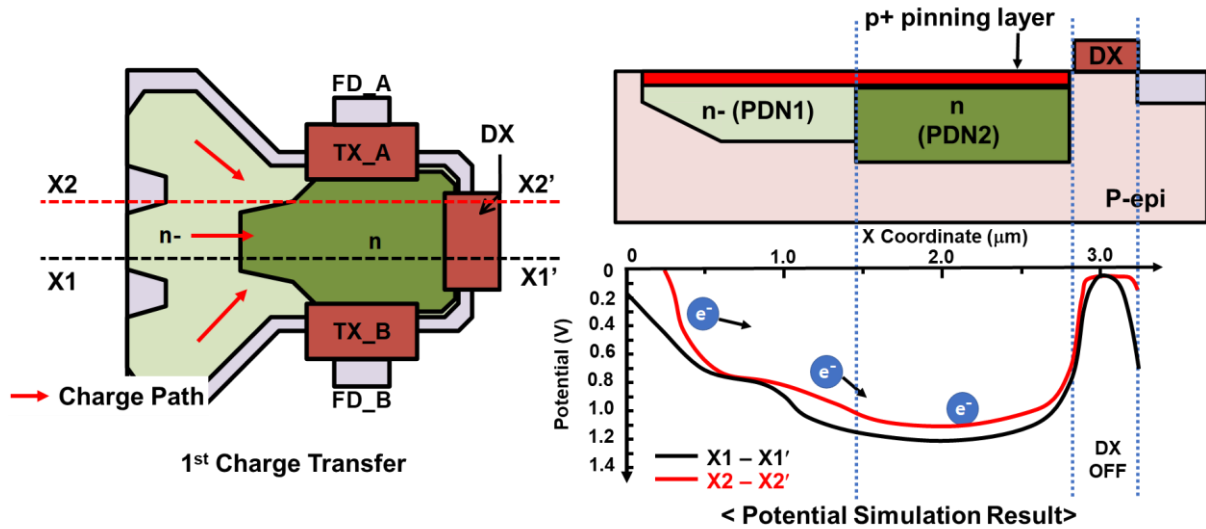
FD_A

TX_A

DX

X2

X2'

n-

n

X1

X1'

TX_B

Charge Path

FD_B

$1^{st}$ Charge Transfer

p+ pinning layer

DX

n- (PDN1)

n (PDN2)

P-epi

X Coordinate (μm)

0

1.0

2.0

3.0

Potential (V)

0

0.2

0.4

0.6

0.8

1.0

1.2

1.4

$e^-$

$e^-$

$e^-$

X1 – X1′

X2 – X2′

DX OFF

< Potential Simulation Result>